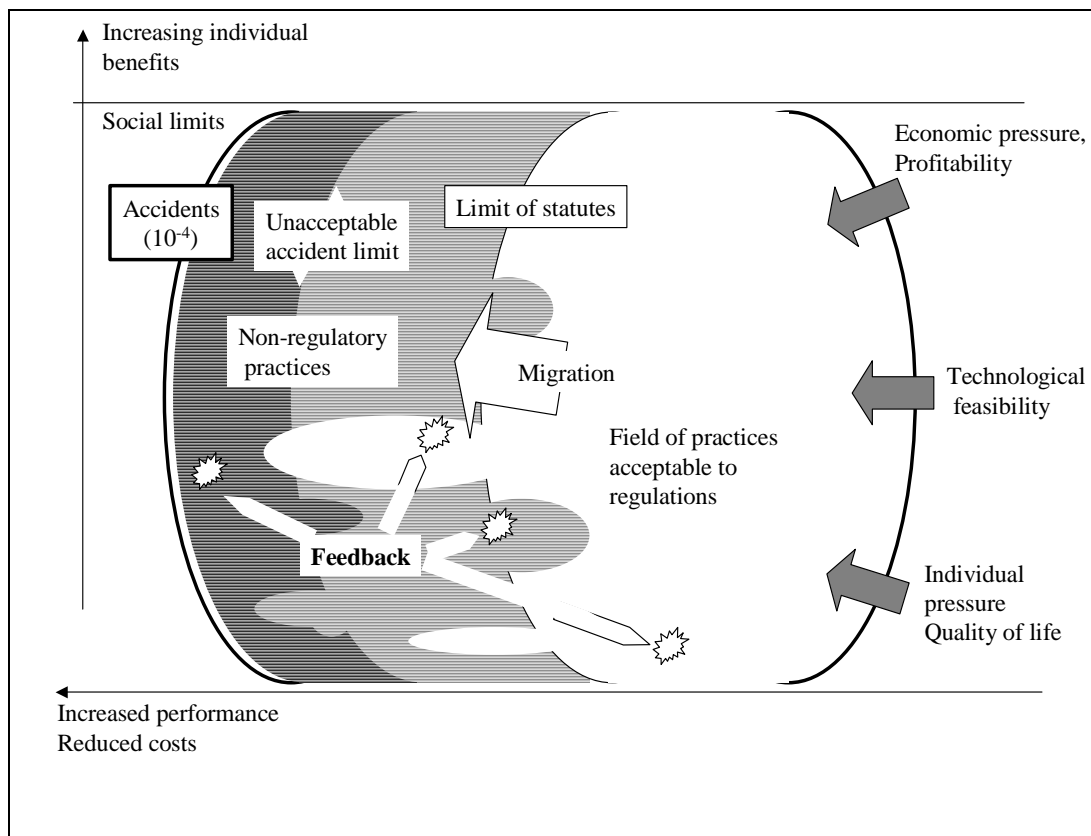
Increasing individual benefits

Social limits

Economic pressure, Profitability

Accidents ($10^{-4}$)

Unacceptable accident limit

Limit of statutes

Non-regulatory practices

Migration

Technological feasibility

Field of practices acceptable to regulations

Feedback

Individual pressure Quality of life

Increased performance
Reduced costs